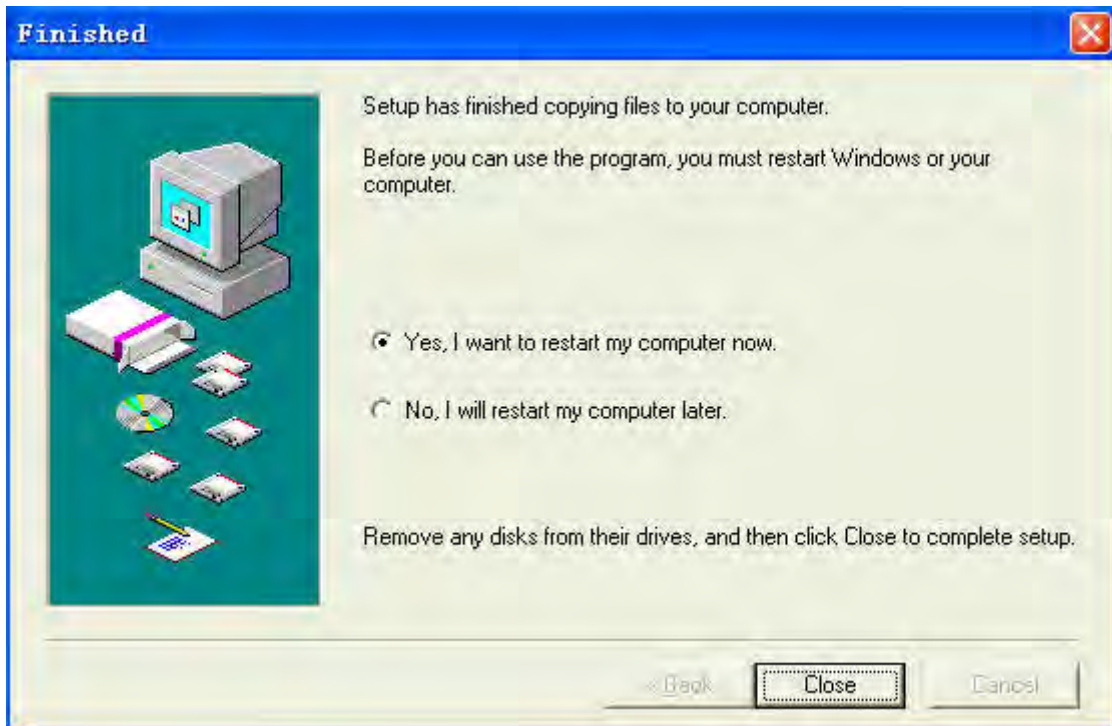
Finished

Setup has finished copying files to your computer.

Before you can use the program, you must restart Windows or your computer.

Yes, I want to restart my computer now.

No, I will restart my computer later.

Remove any disks from their drives, and then click Close to complete setup.

< Back

Close

Cancel